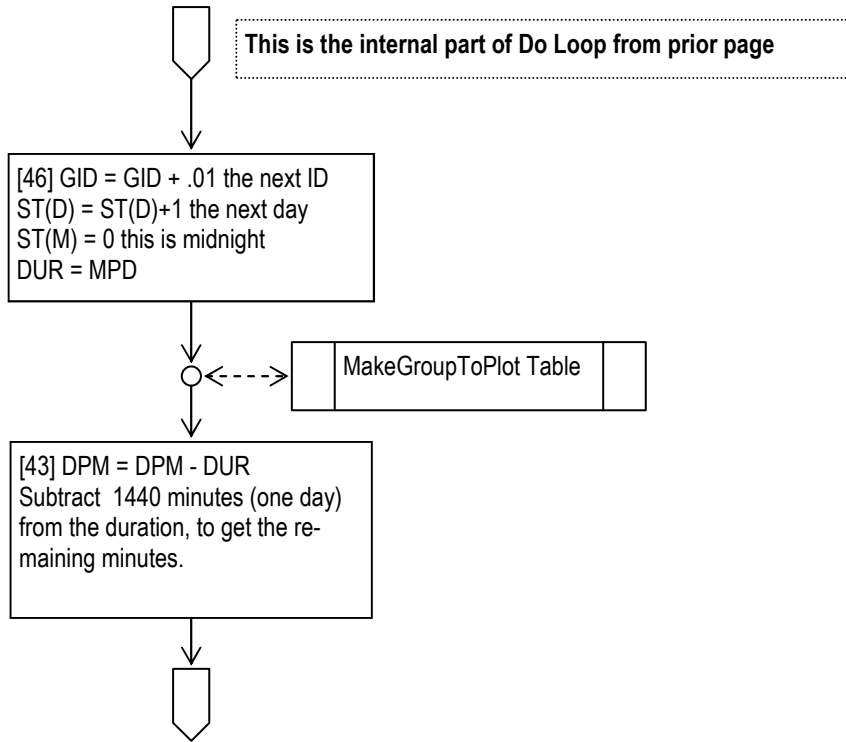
This is the internal part of Do Loop from prior page

[46] GID = GID + .01 the next ID
ST(D) = ST(D)+1 the next day
ST(M) = 0 this is midnight
DUR = MPD

MakeGroupToPlot Table

[43] DPM = DPM - DUR
Subtract 1440 minutes (one day) from the duration, to get the remaining minutes.